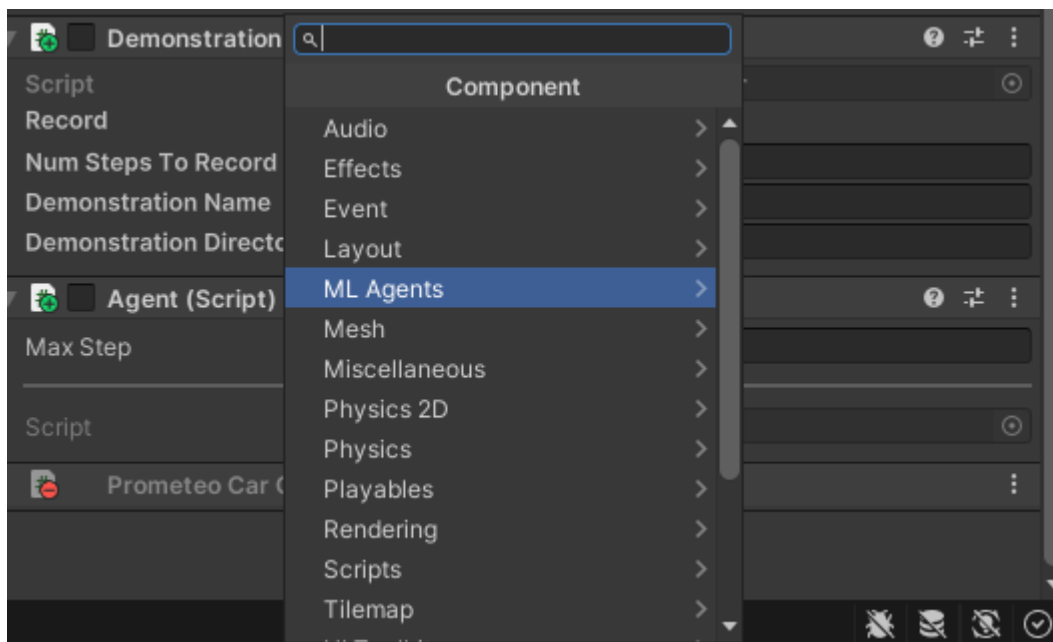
Demonstration
Script
Record
Num Steps To Record
Demonstration Name
Demonstration Directo
Agent (Script)
Max Step
Script
Prometeo Car C

Component
Audio
Effects
Event
Layout
ML Agents
Mesh
Miscellaneous
Physics 2D
Physics
Playables
Rendering
Scripts
Tilemap
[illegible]